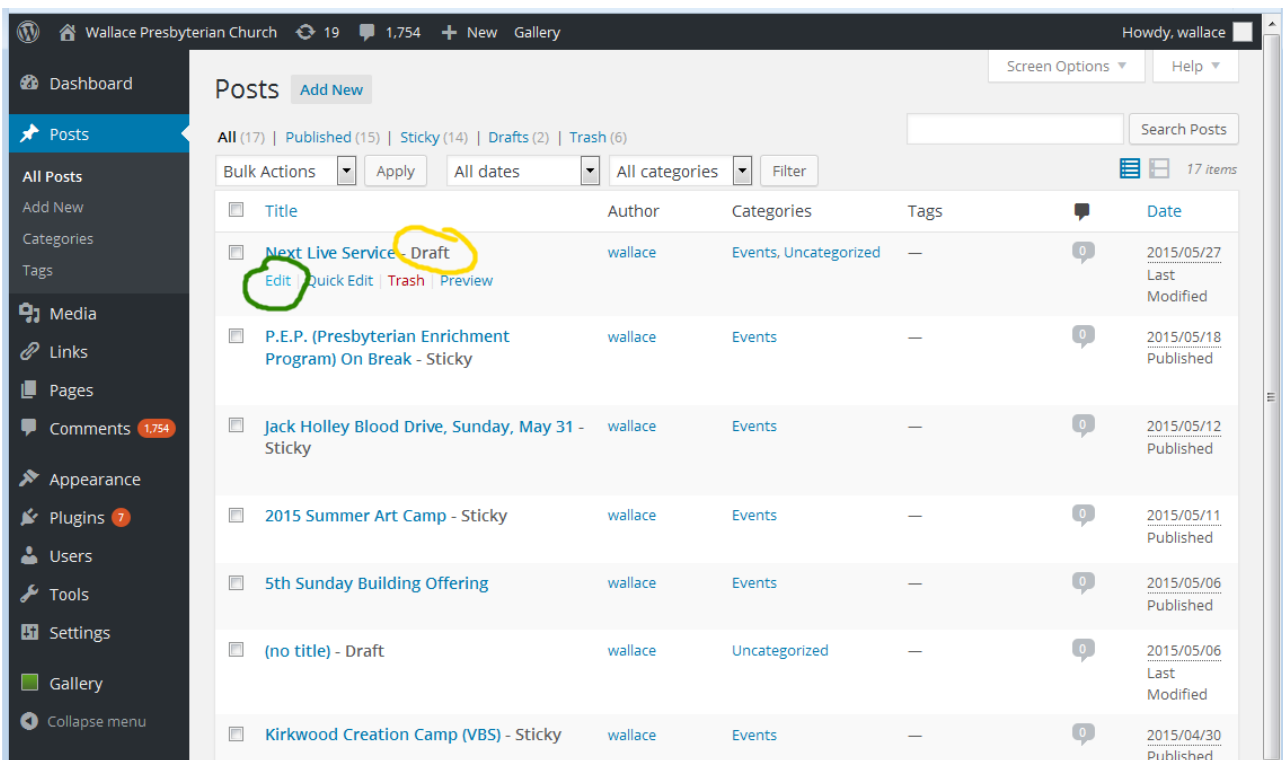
Wallace Presbyterian Church 19 1,754 New Gallery Howdy, wallace

Dashboard
Posts
All Posts
Add New
Categories
Tags
Media
Links
Pages
Comments 1,754
Appearance
Plugins 7
Users
Tools
Settings
Gallery
Collapse menu

Screen Options ▼ Help ▼

Posts Add New

All (17) | Published (15) | Sticky (14) | Drafts (2) | Trash (6)

Search Posts

Bulk Actions Apply All dates All categories Filter

17 items

| | Title | Author | Categories | Tags | | Date |
|---|---|---|---|---|---|---|
| | Next Live Service - Draft<br>Edit \| Quick Edit \| Trash \| Preview | wallace | Events, Uncategorized | — | 0 | 2015/05/27 Last Modified |
| | P.E.P. (Presbyterian Enrichment Program) On Break - Sticky | wallace | Events | — | 0 | 2015/05/18 Published |
| | Jack Holley Blood Drive, Sunday, May 31 - Sticky | wallace | Events | — | 0 | 2015/05/12 Published |
| | 2015 Summer Art Camp - Sticky | wallace | Events | — | 0 | 2015/05/11 Published |
| | 5th Sunday Building Offering | wallace | Events | — | 0 | 2015/05/06 Published |
| | (no title) - Draft | wallace | Uncategorized | — | 0 | 2015/05/06 Last Modified |
| | Kirkwood Creation Camp (VBS) - Sticky | wallace | Events | — | 0 | 2015/04/30 Published |